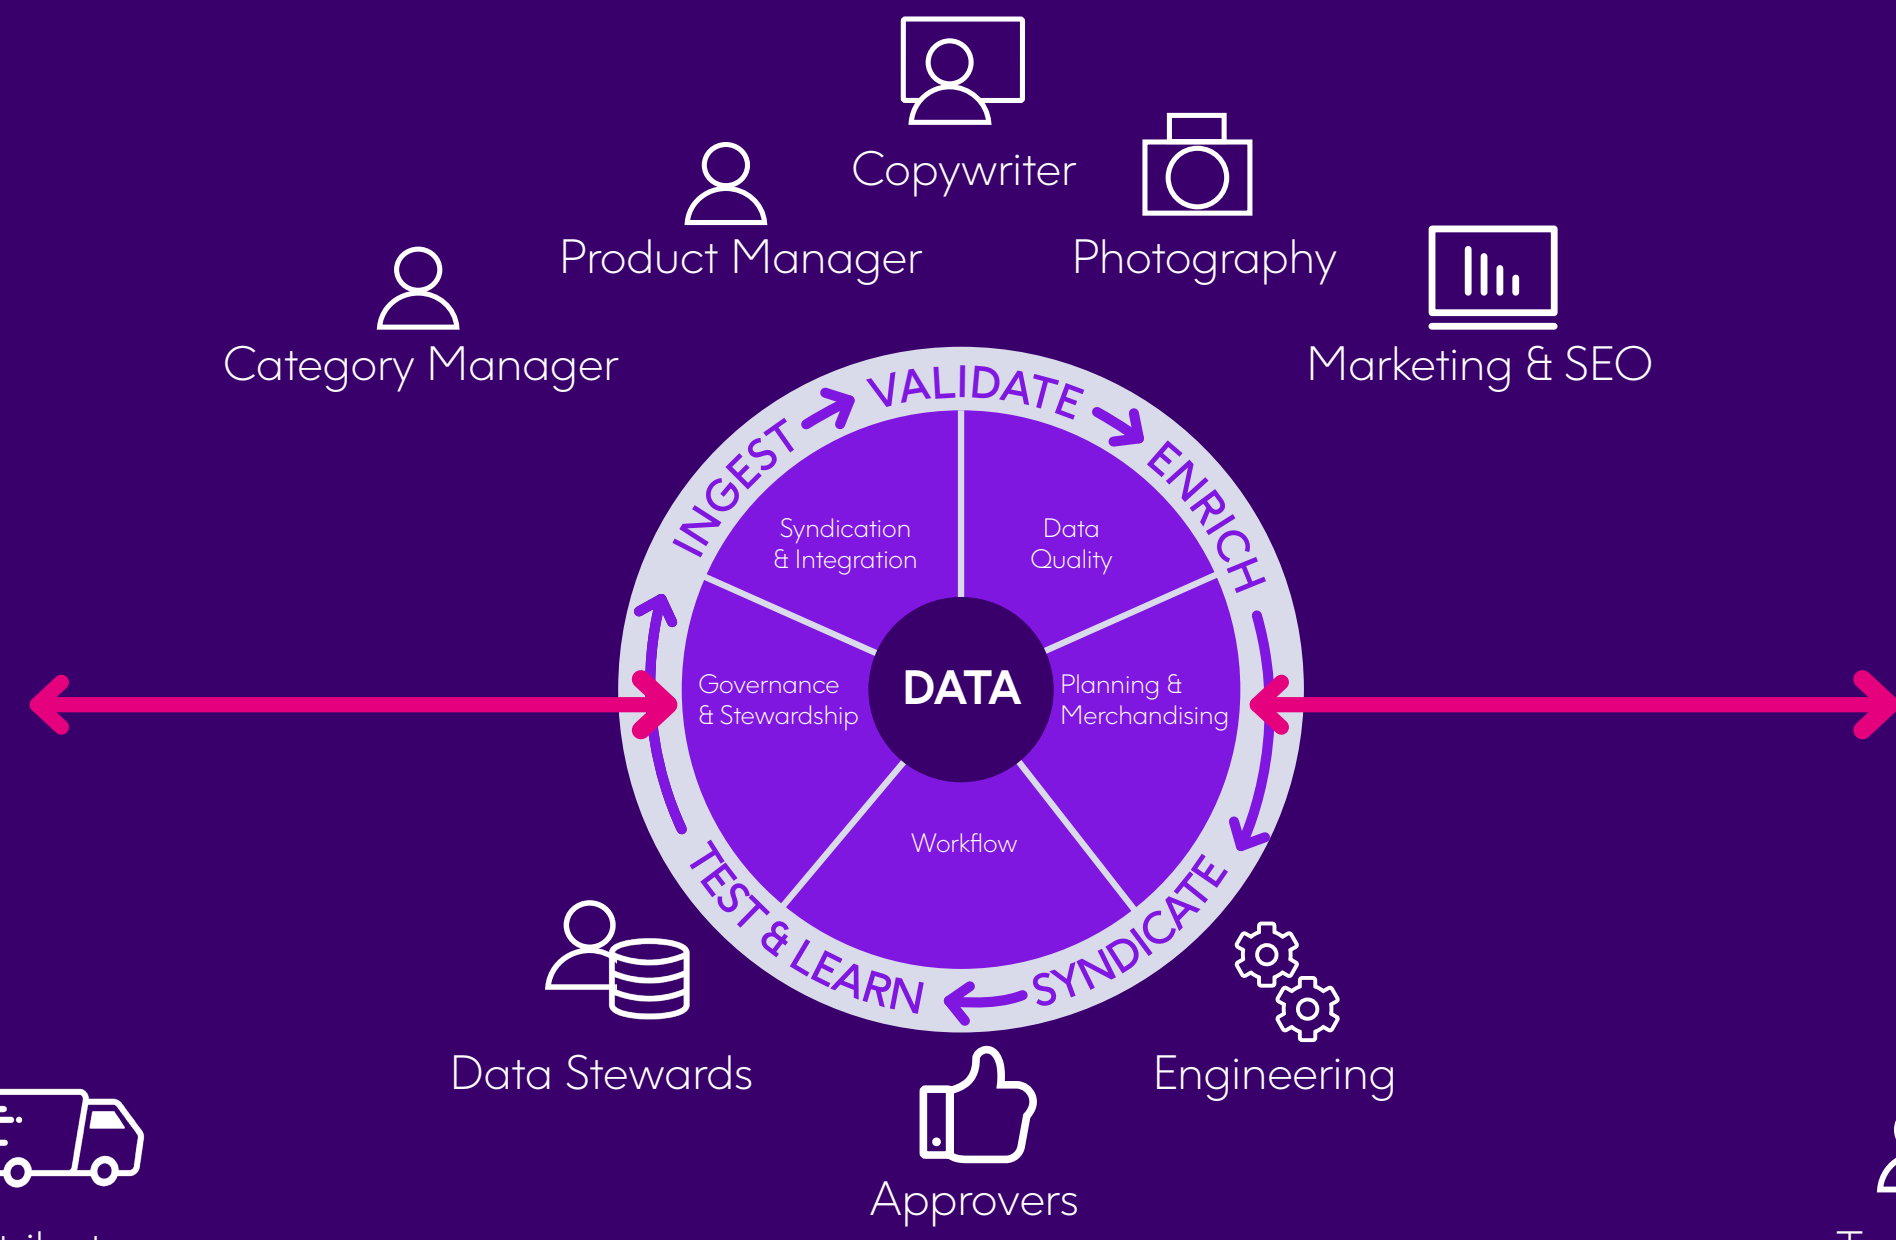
Copywriter

Product Manager

Photography

Category Manager

Marketing & SEO

INGEST VALIDATE ENRICH SYNDICATE TEST & LEARN

Syndication & Integration

Data Quality

Governance & Stewardship

DATA

Planning & Merchandising

Workflow

Data Stewards

Engineering

Approvers

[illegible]

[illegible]